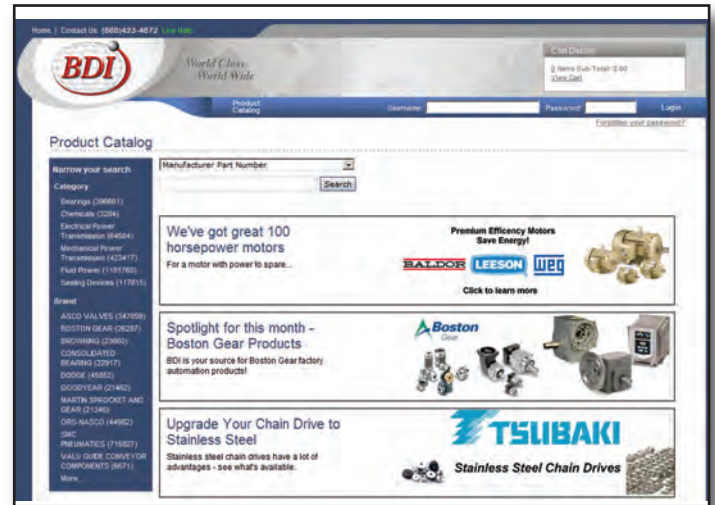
Home | Contact Us (888)423-4672 Live Help

BDI

World Class World Wide

Cart Details
0 items Sub-Total: $.00
View Cart

Product Catalog

Username Password Login

Forgotten your password?

Product Catalog

Narrow your search

Category

Bearings (396661)
Chemicals (3284)
Electrical Power Transmission (64504)
Mechanical Power Transmission (423417)
Fluid Power (1181760)
Sealing Devices (117815)

Brand

ASCO VALVES (347859)
BOSTON GEAR (28287)
BROWNING (23660)
CONSOLIDATED BEARING (22917)
DODGE (45852)
GOODYEAR (21462)
MARTIN SPROCKET AND GEAR (21346)
ORS-NASCO (44682)
SMC PNEUMATICS (715827)
VALU GUIDE CONVEYOR COMPONENTS (6671)
More...

Manufacturer Part Number

Search

We've got great 100 horsepower motors
For a motor with power to spare...

Premium Efficiency Motors Save Energy!
BALDOR LEESON WEG
Click to learn more

Spotlight for this month - Boston Gear Products
BDI is your source for Boston Gear factory automation products!

Boston Gear

Upgrade Your Chain Drive to Stainless Steel
Stainless steel chain drives have a lot of advantages - see what's available.

TSUBAKI
Stainless Steel Chain Drives